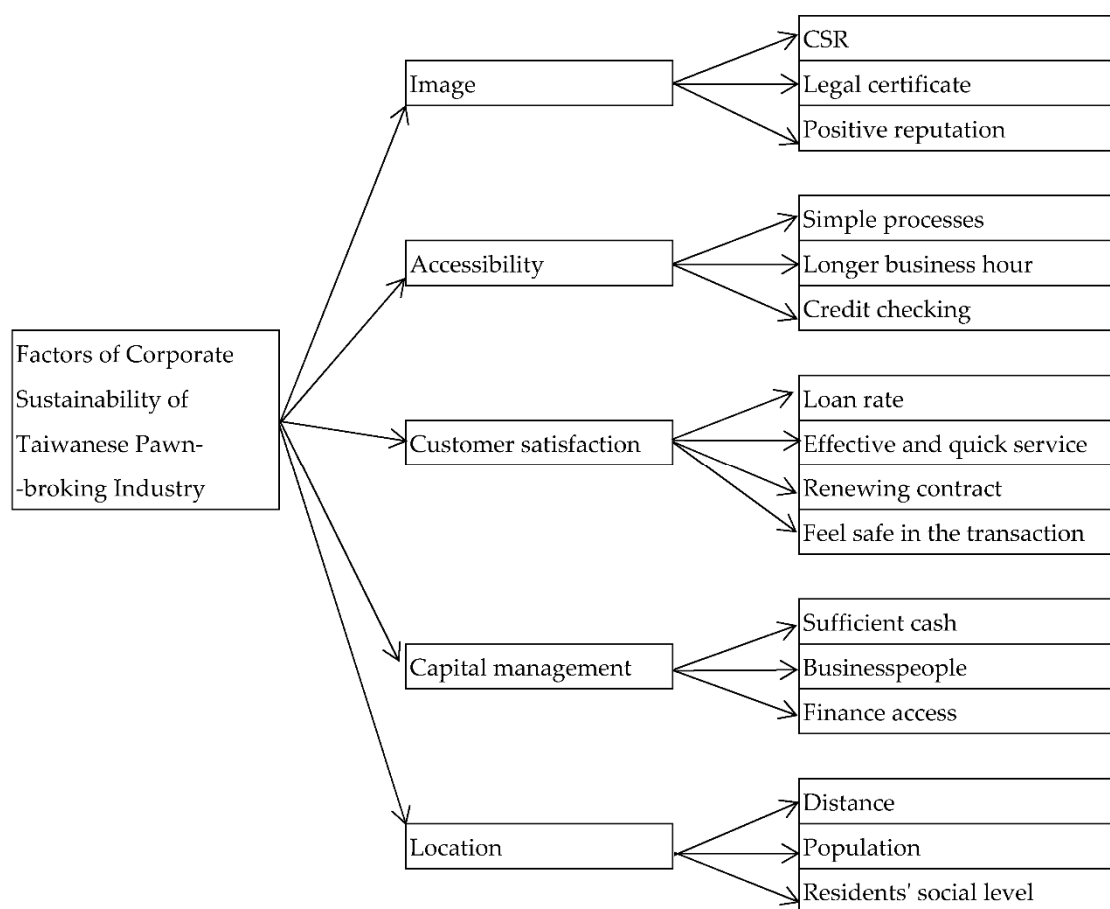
Factors of Corporate Sustainability of Taiwanese Pawn-broking Industry

Image
CSR
Legal certificate
Positive reputation

Accessibility
Simple processes
Longer business hour
Credit checking

Customer satisfaction
Loan rate
Effective and quick service
Renewing contract
Feel safe in the transaction

Capital management
Sufficient cash
Businesspeople
Finance access

Location
Distance
Population
Residents' social level